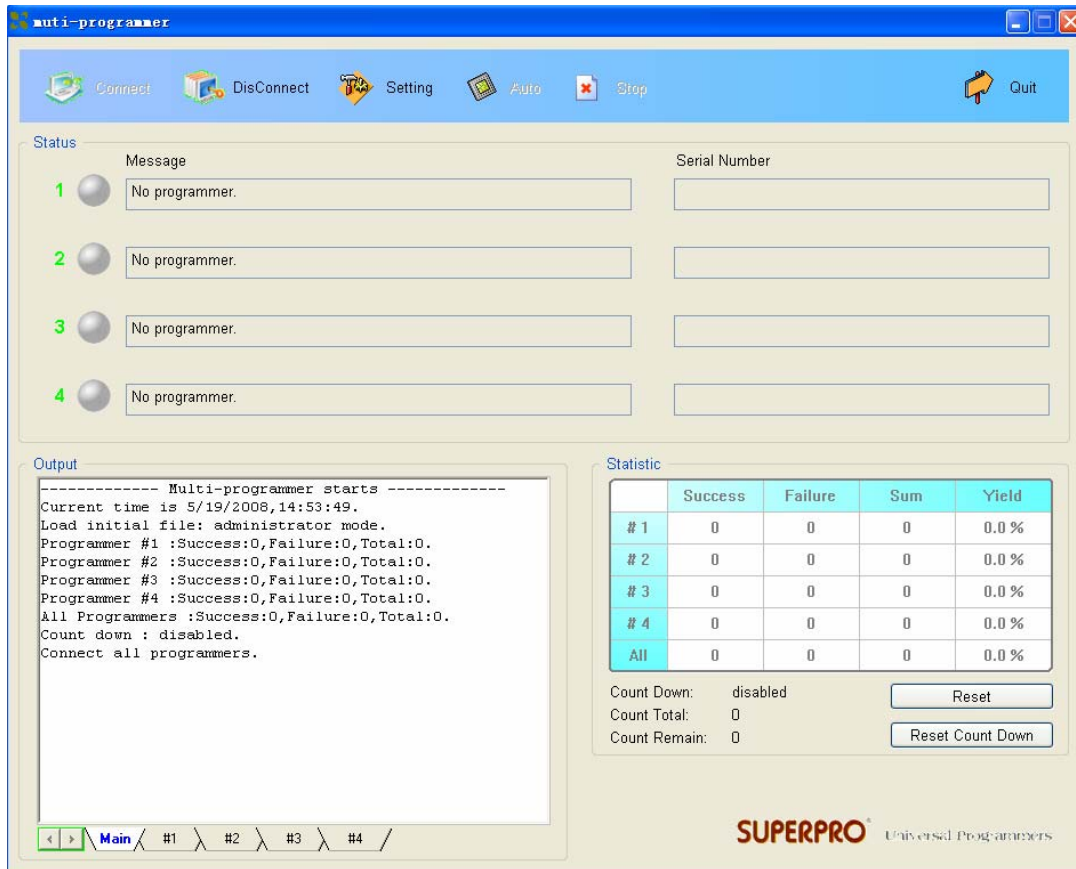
multi-programmer

Connect DisConnect Setting Auto Stop Quit

Status

Message

Serial Number

1 No programmer.

2 No programmer.

3 No programmer.

4 No programmer.

Output

------------- Multi-programmer starts -------------
Current time is 5/19/2008,14:53:49.
Load initial file: administrator mode.
Programmer #1 :Success:0,Failure:0,Total:0.
Programmer #2 :Success:0,Failure:0,Total:0.
Programmer #3 :Success:0,Failure:0,Total:0.
Programmer #4 :Success:0,Failure:0,Total:0.
All Programmers :Success:0,Failure:0,Total:0.
Count down : disabled.
Connect all programmers.

Main #1 #2 #3 #4

Statistic

| | Success | Failure | Sum | Yield |
|---|---|---|---|---|
| # 1 | 0 | 0 | 0 | 0.0 % |
| # 2 | 0 | 0 | 0 | 0.0 % |
| # 3 | 0 | 0 | 0 | 0.0 % |
| # 4 | 0 | 0 | 0 | 0.0 % |
| All | 0 | 0 | 0 | 0.0 % |

Count Down: disabled
Count Total: 0
Count Remain: 0

Reset

Reset Count Down

SUPERPRO Universal Programmers